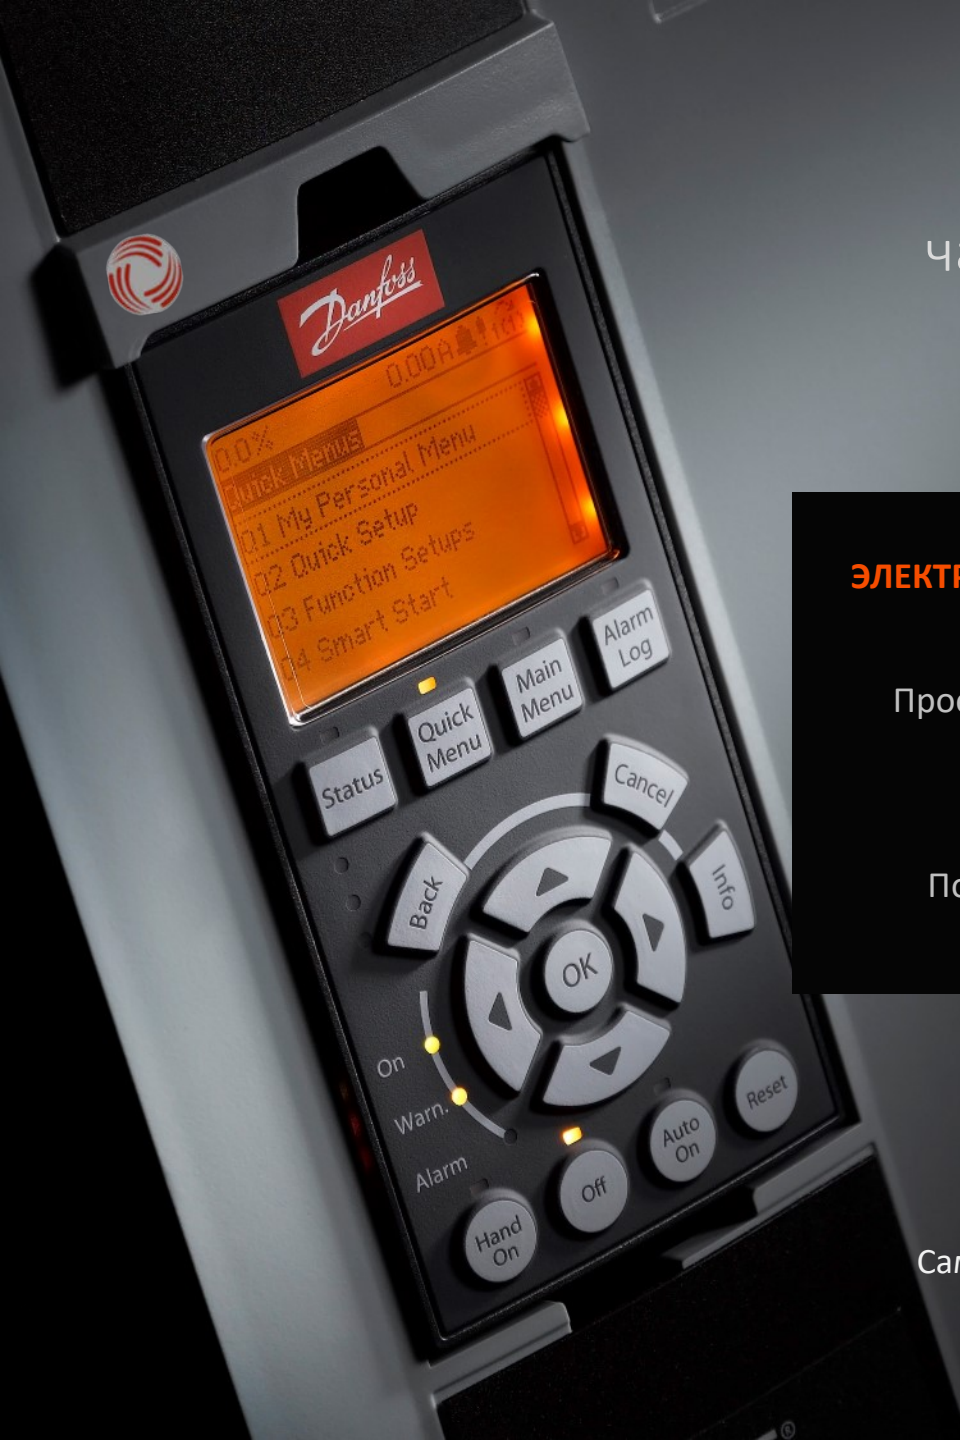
Danfoss

0.0% 0.00A 1(1)
Quick Menus
01 My Personal Menu
02 Quick Setup
03 Function Setups
04 Smart Start

Status
Quick Menu
Main Menu
Alarm Log
Back
Cancel
Info
OK
On
Warn.
Alarm
Hand On
Off
Auto On
Reset

Ча

ЭЛЕКТ

Прос

По

Са